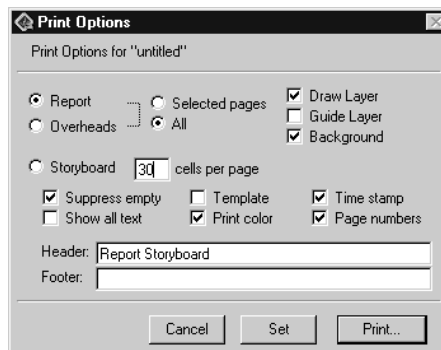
Print Options

Print Options for "untitled"

Report
Overheads
Selected pages
All
Draw Layer
Guide Layer
Background

Storyboard 30 cells per page

Suppress empty
Show all text
Template
Print color
Time stamp
Page numbers

Header: Report Storyboard
Footer:

Cancel
Set
Print...